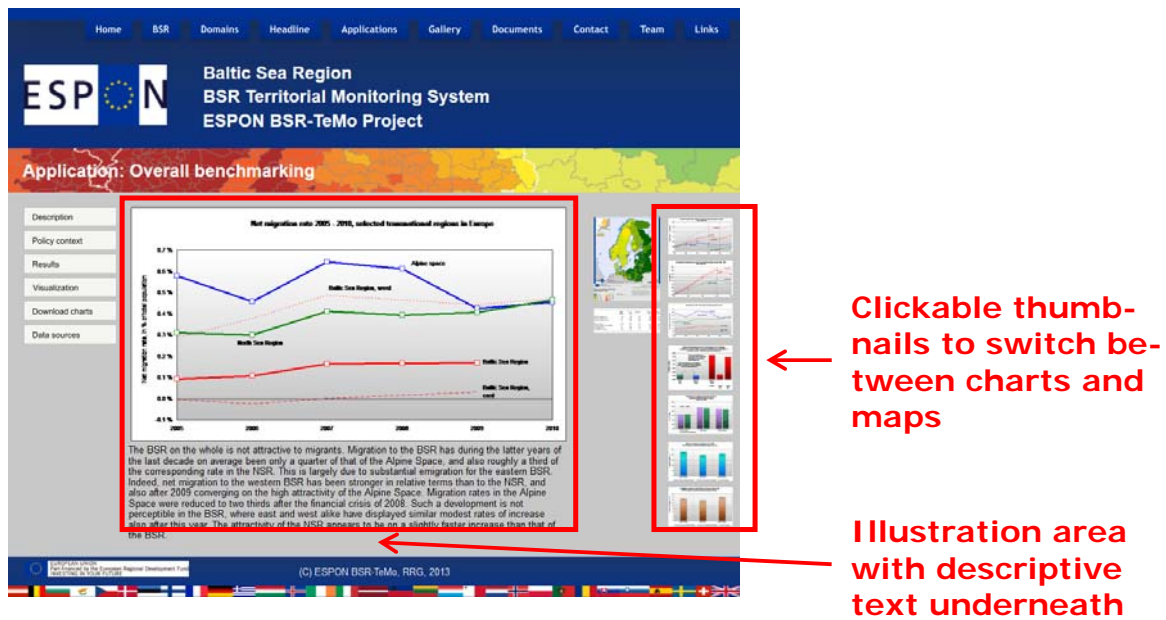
Home BSR Domains Headline Applications Gallery Documents Contact Team Links

ESPON

Baltic Sea Region
BSR Territorial Monitoring System
ESPON BSR-TeMo Project

Application: Overall benchmarking

Description
Policy context
Results
Visualization
Download charts
Data sources

Net migration rate 2005 - 2010, selected transnational regions in Europe

0.7 %
0.6 %
0.5 %
0.4 %
0.3 %
0.2 %
0.1 %
0.0 %
-0.1 %

Net migration rate in % of total population

Alpine space
Baltic Sea Region, west
North Sea Region
Baltic Sea Region
Baltic Sea Region, east

2005 2006 2007 2008 2009 2010

The BSR on the whole is not attractive to migrants. Migration to the BSR has during the latter years of the last decade on average been only a quarter of that of the Alpine Space, and also roughly a third of the corresponding rate in the NSR. This is largely due to substantial emigration for the eastern BSR. Indeed, net migration to the western BSR has been stronger in relative terms than to the NSR, and also after 2009 converging on the high attractivity of the Alpine Space. Migration rates in the Alpine Space were reduced to two thirds after the financial crisis of 2008. Such a development is not perceptible in the BSR, where east and west alike have displayed similar modest rates of increase also after this year. The attractivity of the NSR appears to be on a slightly faster increase than that of the BSR.

EUROPEAN UNION
Part-financed by the European Regional Development Fund
INVESTING IN YOUR FUTURE

(C) ESPON BSR-TeMo, RRG, 2013

Clickable thumbnails to switch between charts and maps

Illustration area with descriptive text underneath